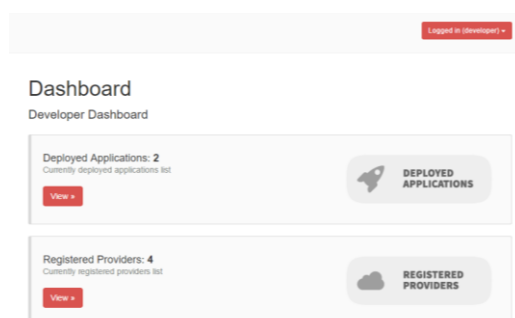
Logged in (developer) ▾

Dashboard

Developer Dashboard

Deployed Applications: 2
Currently deployed applications list

View »

DEPLOYED APPLICATIONS

Registered Providers: 4
Currently registered providers list

View »

REGISTERED PROVIDERS